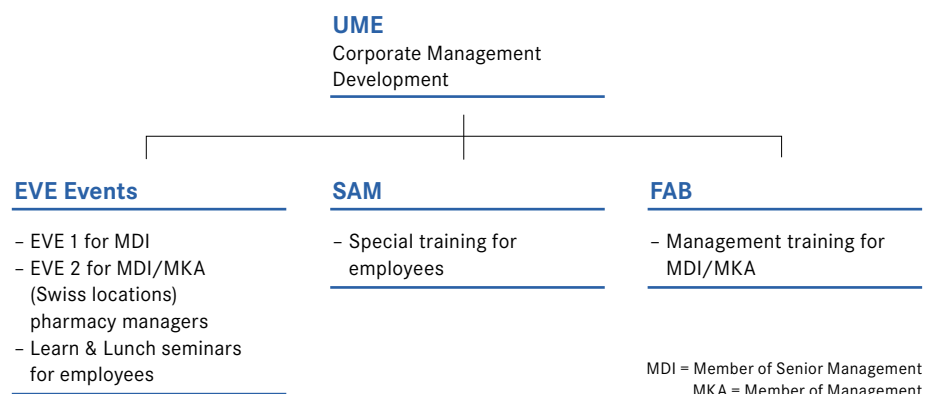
UME
Corporate Management Development

EVE Events

– EVE 1 for MDI
– EVE 2 for MDI/MKA (Swiss locations) pharmacy managers
– Learn & Lunch seminars for employees

SAM

– Special training for employees

FAB

– Management training for MDI/MKA

MDI = Member of Senior Management
MKA = Member of Management